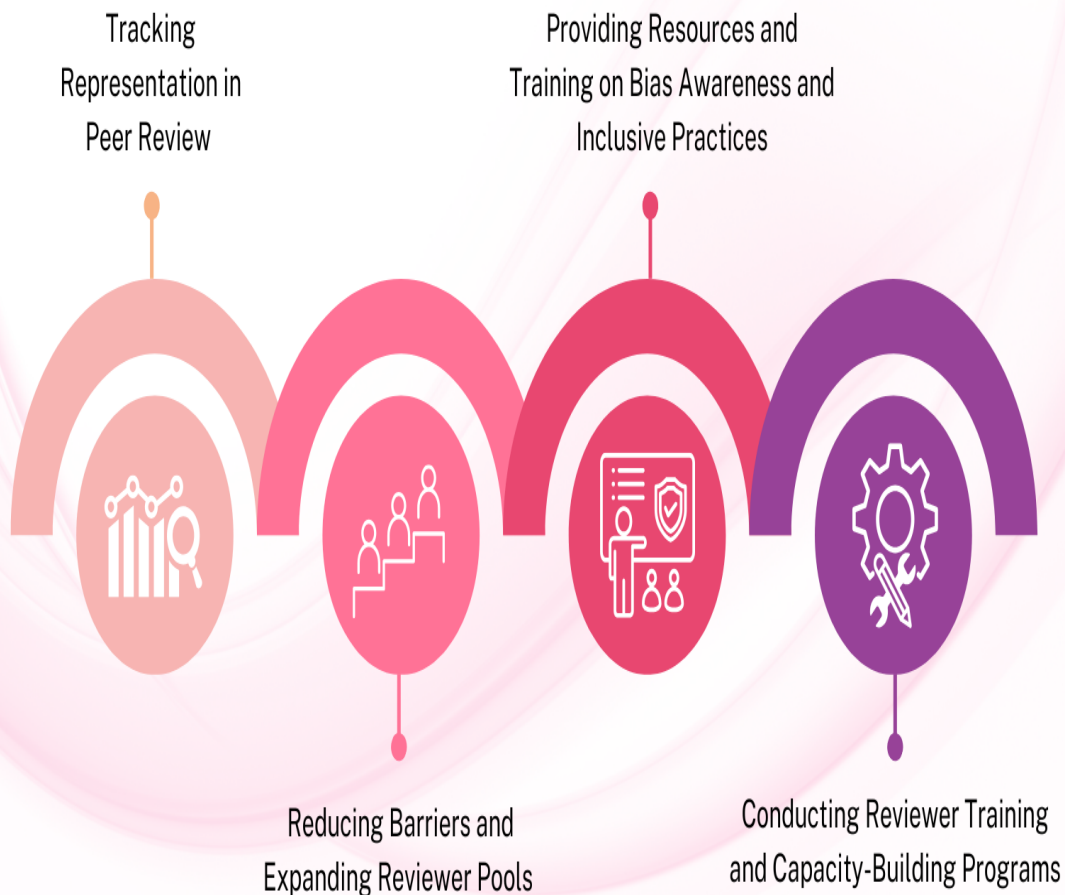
Tracking Representation in Peer Review

Providing Resources and Training on Bias Awareness and Inclusive Practices

Reducing Barriers and Expanding Reviewer Pools

Conducting Reviewer Training and Capacity-Building Programs